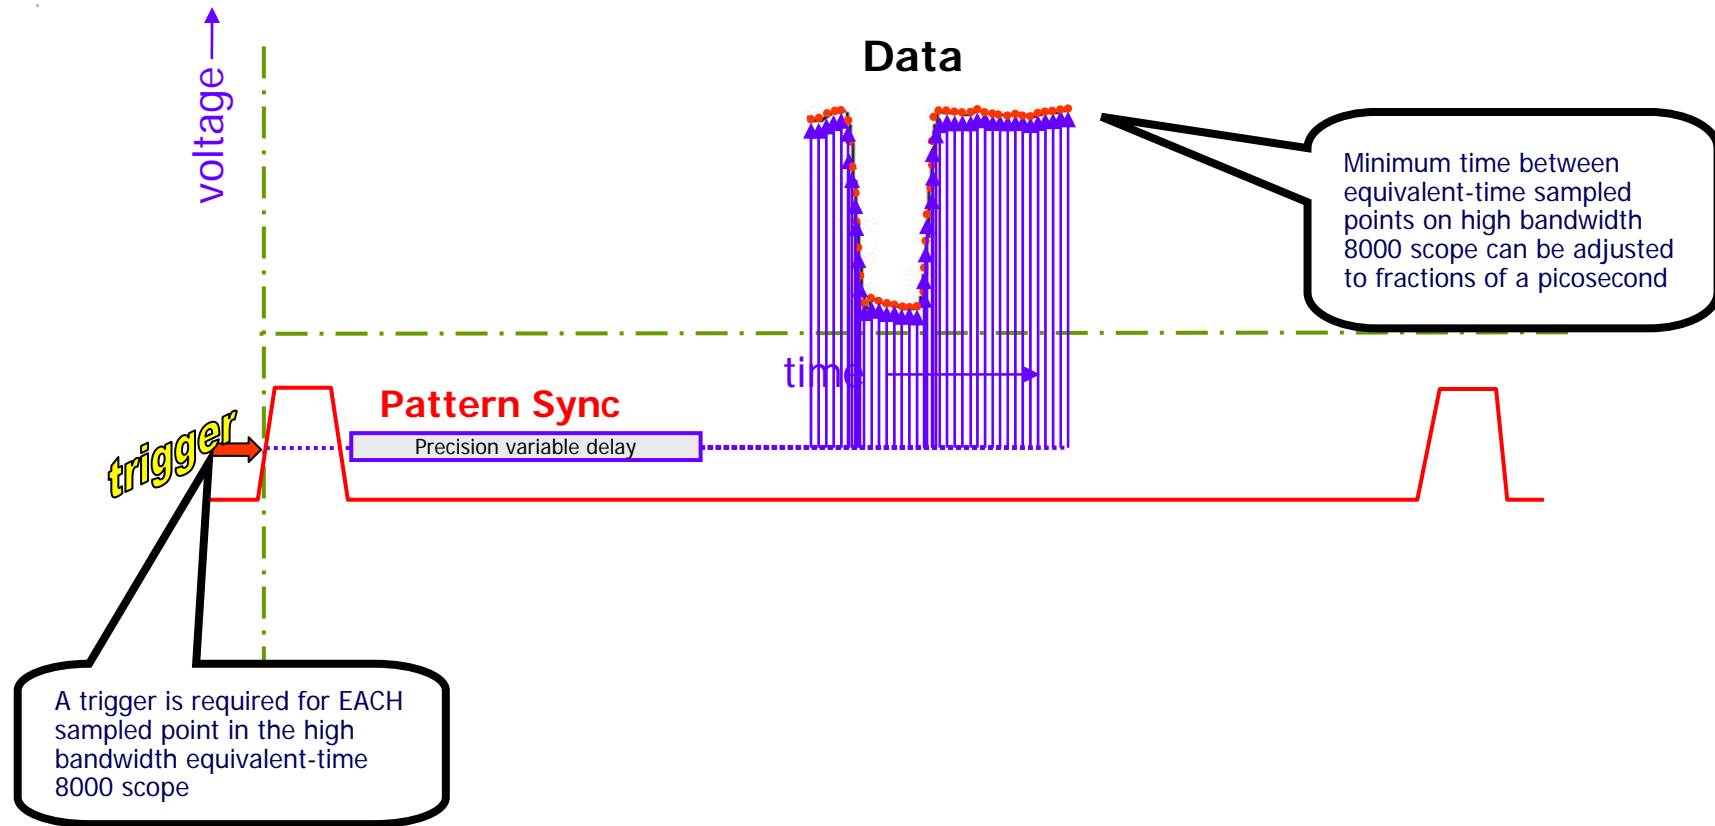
voltage

Data

Minimum time between equivalent-time sampled points on high bandwidth 8000 scope can be adjusted to fractions of a picosecond

time

Pattern Sync

trigger

Precision variable delay

A trigger is required for EACH sampled point in the high bandwidth equivalent-time 8000 scope